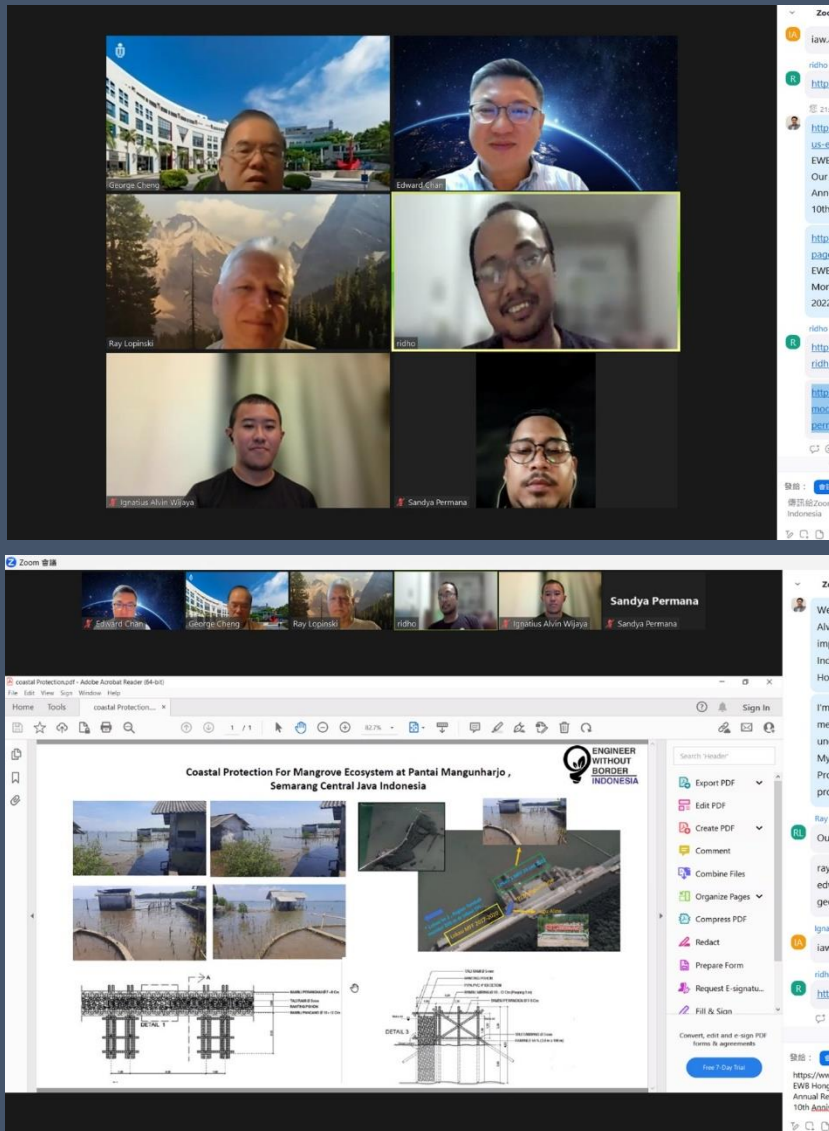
George Cheng
Edward Chan
Ray Lopinski
ridho
Ignatius Alvin Wijaya
Sandya Permana

Zoo
iaw.
ridho
http
http
us-e
EWB
Our
Ann
10th
http
pag
EWB
Mor
2022
ridho
http
ridh
http
mod
perr
發給：
傳訊給Zoo
Indonesia

Zoom 會議
Edward Chan
George Cheng
Ray Lopinski
ridho
Ignatius Alvin Wijaya
Sandya Permana
Sandya Permana

coastal Protection.pdf - Adobe Acrobat Reader (64-bit)
File Edit View Sign Window Help
Home Tools coastal Protection... ×
Sign In
1 / 1
82.7%

Coastal Protection For Mangrove Ecosystem at Pantai Mangunharjo , Semarang Central Java Indonesia

ENGINEER WITHOUT BORDER INDONESIA

DETAIL 1
DETAIL 3

Search 'Header'
Export PDF
Edit PDF
Create PDF
Comment
Combine Files
Organize Pages
Compress PDF
Redact
Prepare Form
Request E-signatu...
Fill & Sign
Convert, edit and e-sign PDF forms & agreements
Free 7-Day Trial

Zo
We
Alv
imp
Ind
Ho
I'm
me
und
My
Pro
pro
Ray
Ou
ray
edv
gec
Igna
iaw
ridh
http
發給：
https://ww
EWB Hong
Annual Re
10th Anni